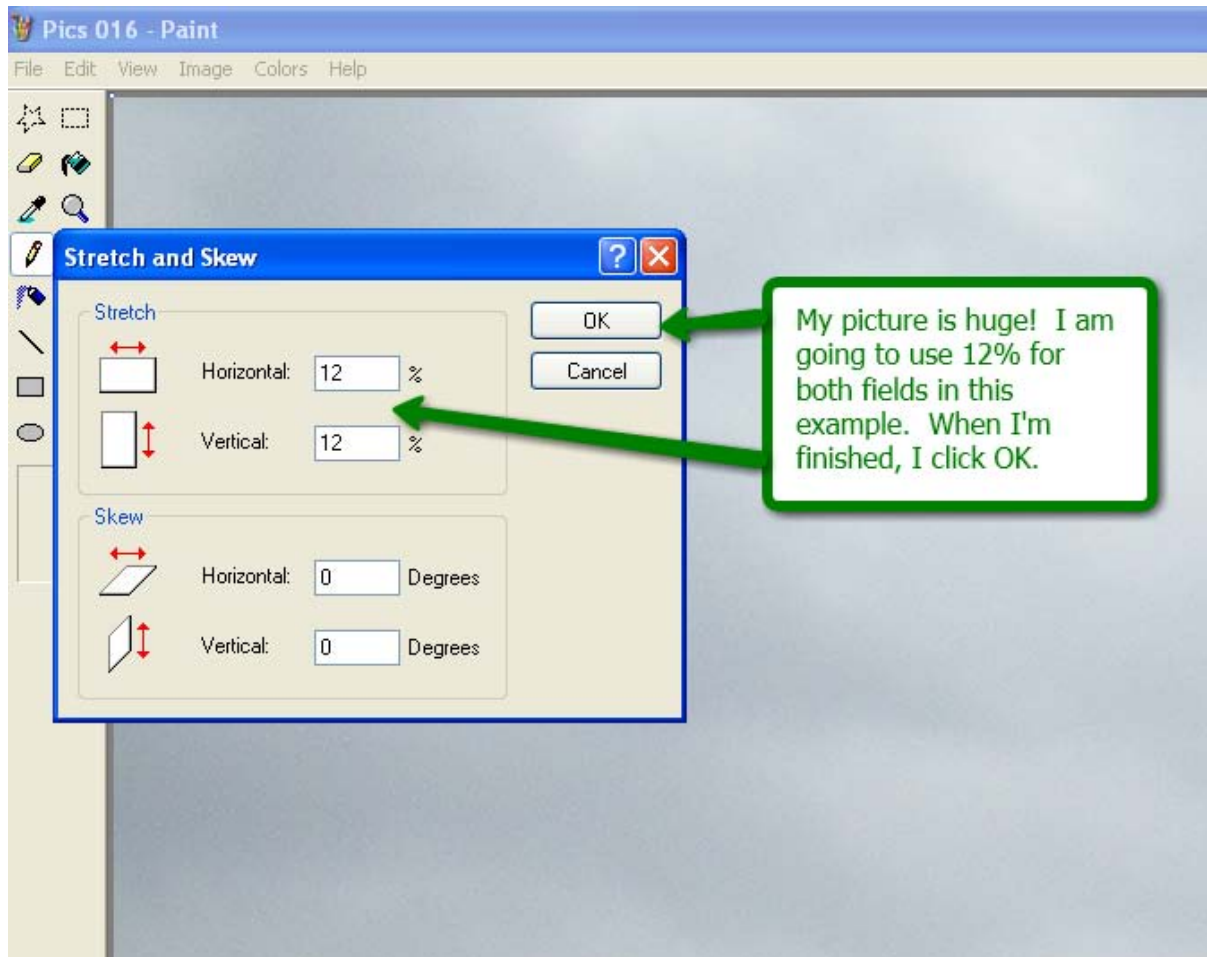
Pics 016 - Paint

File Edit View Image Colors Help

Stretch and Skew

?

Stretch

Horizontal: 12 %

Vertical: 12 %

Skew

Horizontal: 0 Degrees

Vertical: 0 Degrees

OK

Cancel

My picture is huge! I am going to use 12% for both fields in this example. When I'm finished, I click OK.